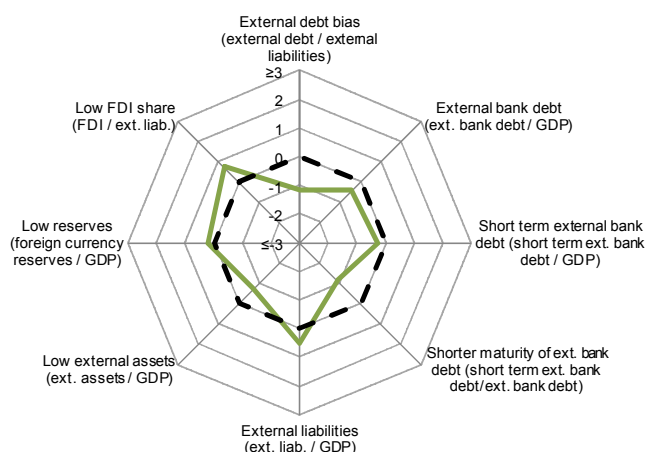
External debt bias (external debt / external liabilities)

≥3
2
1
0
-1
-2
≤-3

External bank debt (ext. bank debt / GDP)

Short term external bank debt (short term ext. bank debt / GDP)

Shorter maturity of ext. bank debt (short term ext. bank debt/ext. bank debt)

External liabilities (ext. liab. / GDP)

Low external assets (ext. assets / GDP)

Low reserves (foreign currency reserves / GDP)

Low FDI share (FDI / ext. liab.)